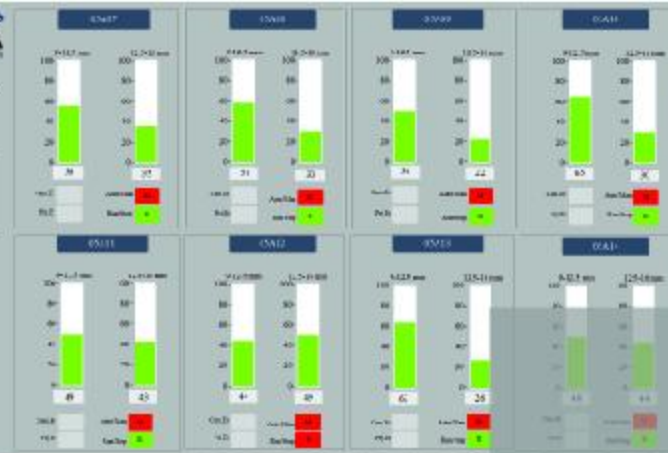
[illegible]

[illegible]

0-12.5 mm

12.5-18 mm

100

80

60

40

20

0

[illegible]

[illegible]

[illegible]

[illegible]

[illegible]

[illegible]

0-12.5 mm

12.5-18 mm

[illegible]

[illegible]

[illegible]

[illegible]

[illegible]

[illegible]

0-12.5 mm

12.5-18 mm

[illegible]

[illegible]

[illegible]

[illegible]

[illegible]

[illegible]

0-12.5 mm

12.5-18 mm

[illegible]

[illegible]

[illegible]

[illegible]

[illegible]

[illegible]

0-12.5 mm

12.5-18 mm

49

43

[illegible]

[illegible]

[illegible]

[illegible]

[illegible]

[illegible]

0-12.5 mm

12.5-18 mm

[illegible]

49

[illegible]

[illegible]

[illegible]

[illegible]

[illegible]

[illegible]

0-12.5 mm

12.5-18 mm

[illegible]

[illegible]

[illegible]

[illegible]

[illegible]

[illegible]

0-12.5 mm

12.5-18 mm

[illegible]

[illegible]